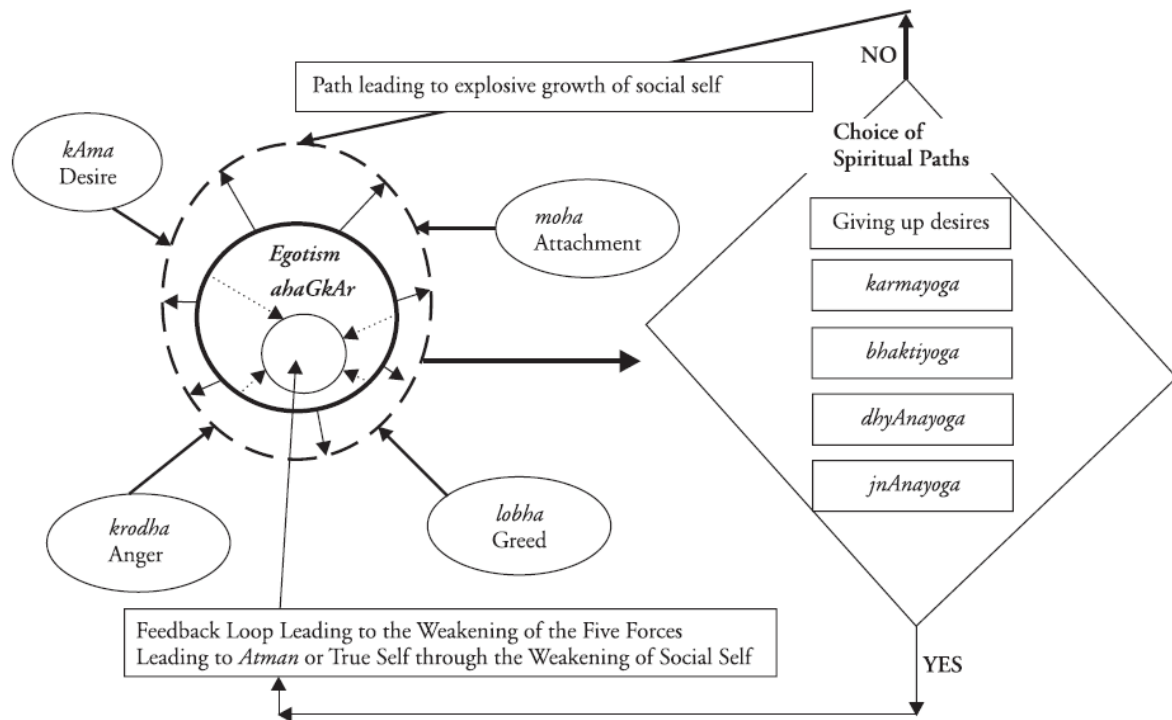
NO

Path leading to explosive growth of social self

Choice of Spiritual Paths

*kAma* Desire

*moha* Attachment

*Egotism*
*ahaGkAr*

Giving up desires

*karmayoga*

*bhaktiyoga*

*dhyAnayoga*

*jnAnayoga*

*krodha* Anger

*lobha* Greed

Feedback Loop Leading to the Weakening of the Five Forces Leading to *Atman* or True Self through the Weakening of Social Self

YES